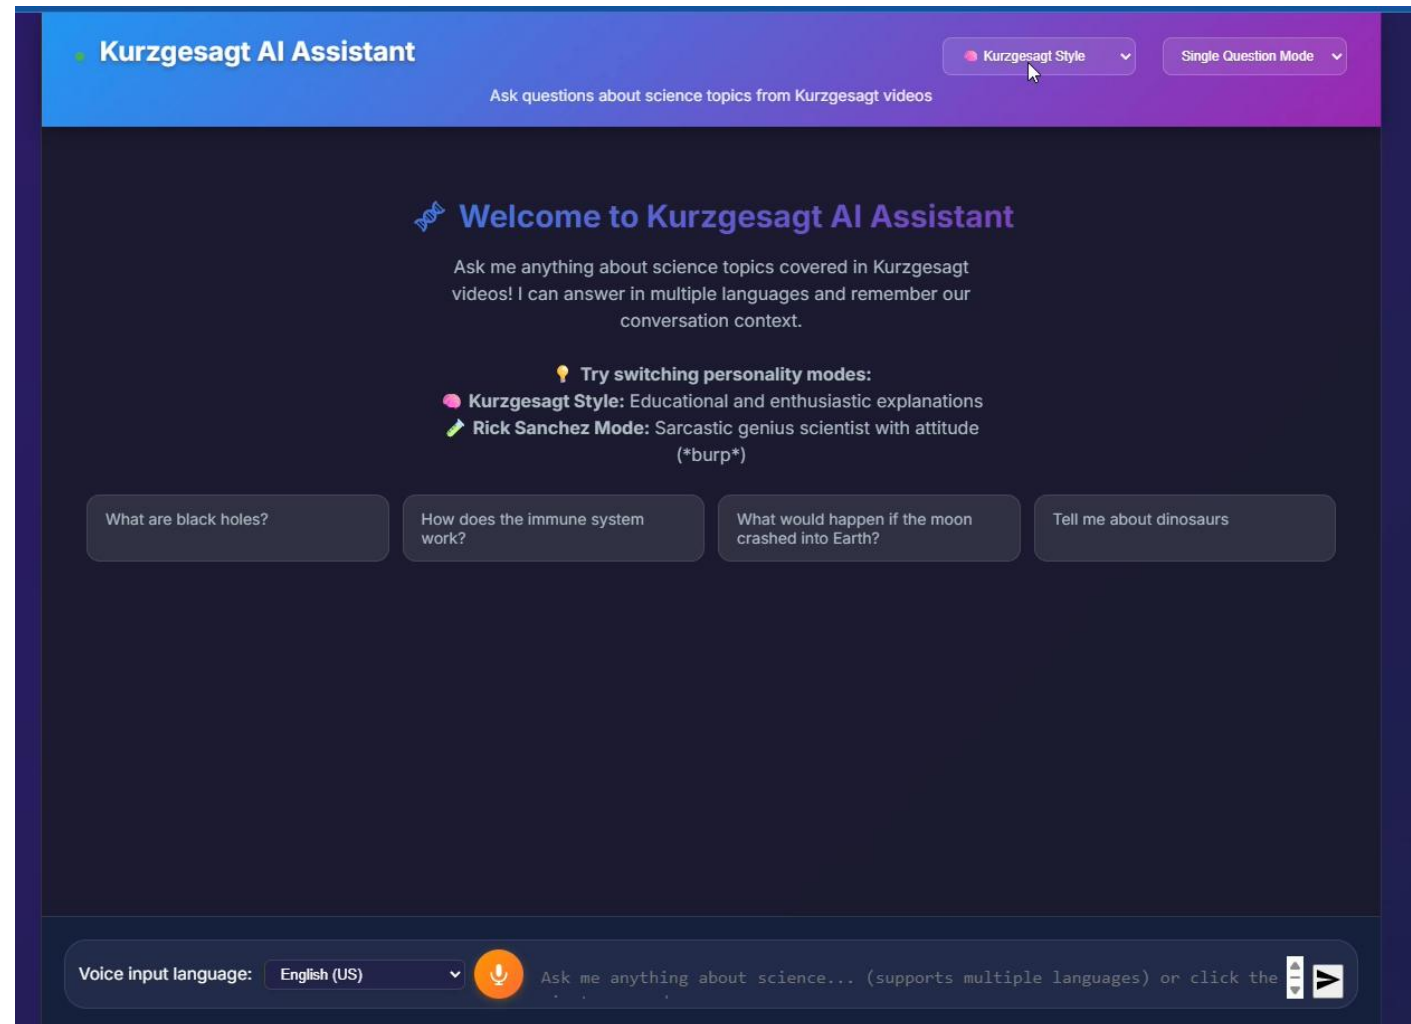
Kurzgesagt AI Assistant

Kurzgesagt Style

Single Question Mode

Ask questions about science topics from Kurzgesagt videos

Welcome to Kurzgesagt AI Assistant

Ask me anything about science topics covered in Kurzgesagt videos! I can answer in multiple languages and remember our conversation context.

Try switching personality modes:
Kurzgesagt Style: Educational and enthusiastic explanations
Rick Sanchez Mode: Sarcastic genius scientist with attitude (*burp*)

What are black holes?

How does the immune system work?

What would happen if the moon crashed into Earth?

Tell me about dinosaurs

Voice input language: English (US)

Ask me anything about science... (supports multiple languages) or click the